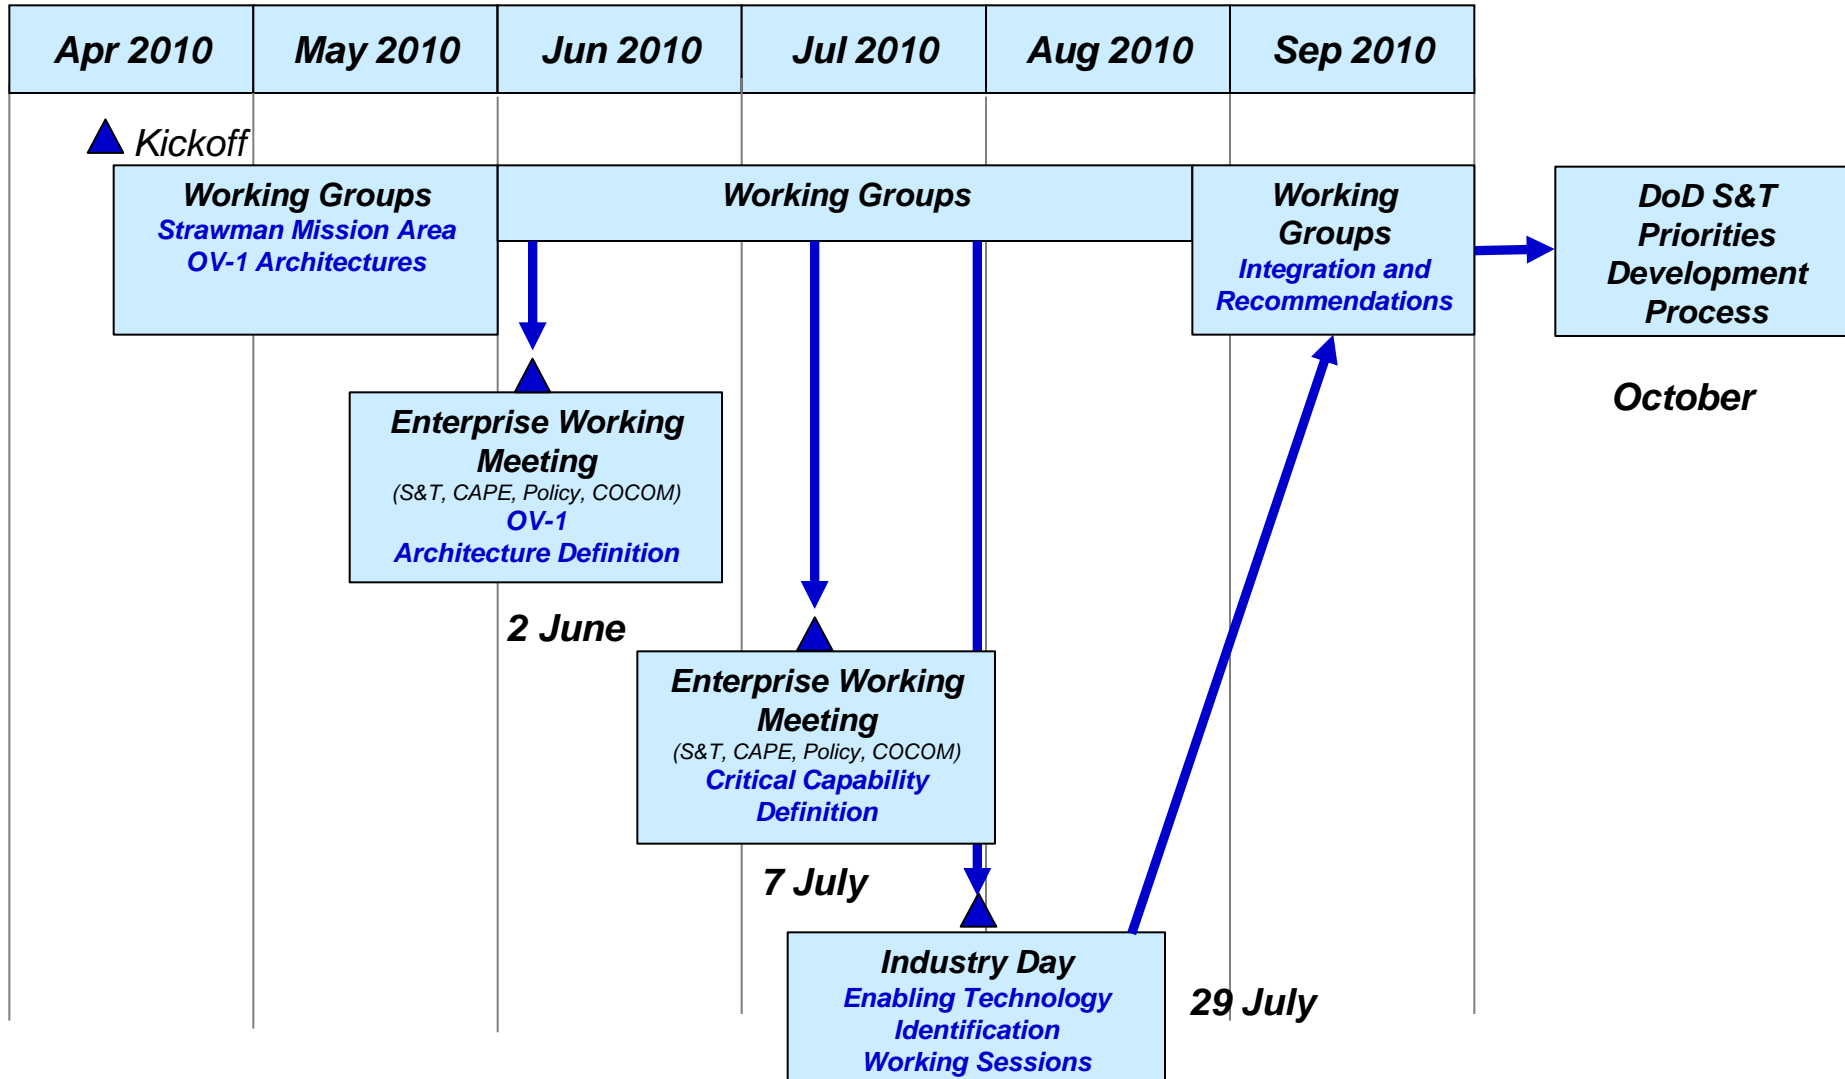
| Apr 2010 | May 2010 | Jun 2010 | Jul 2010 | Aug 2010 | Sep 2010 |
|---|---|---|---|---|---|

Kickoff

Working Groups
Strawman Mission Area
OV-1 Architectures

Working Groups

Working Groups
Integration and Recommendations

DoD S&T Priorities Development Process

October

Enterprise Working Meeting
(S&T, CAPE, Policy, COCOM)
OV-1
Architecture Definition

2 June

Enterprise Working Meeting
(S&T, CAPE, Policy, COCOM)
Critical Capability Definition

7 July

Industry Day
Enabling Technology Identification
Working Sessions

29 July